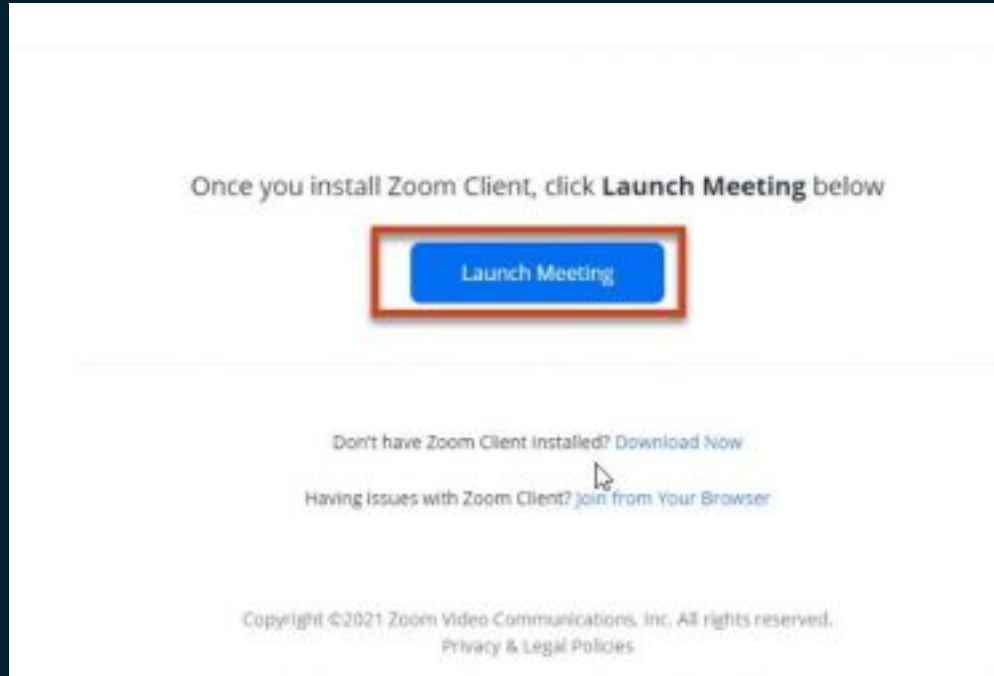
Once you install Zoom Client, click **Launch Meeting** below

Launch Meeting

Don't have Zoom Client installed? Download Now

Having issues with Zoom Client? Join from Your Browser

Copyright ©2021 Zoom Video Communications, Inc. All rights reserved.
Privacy & Legal Policies